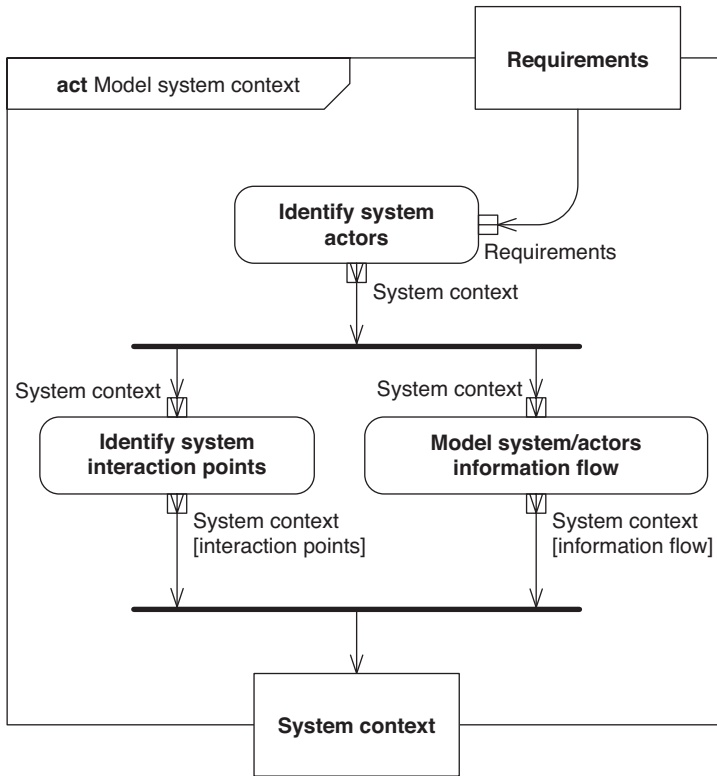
act Model system context

Requirements

Identify system actors

Requirements

System context

System context

System context

Identify system interaction points

Model system/actors information flow

System context [interaction points]

System context [information flow]

System context